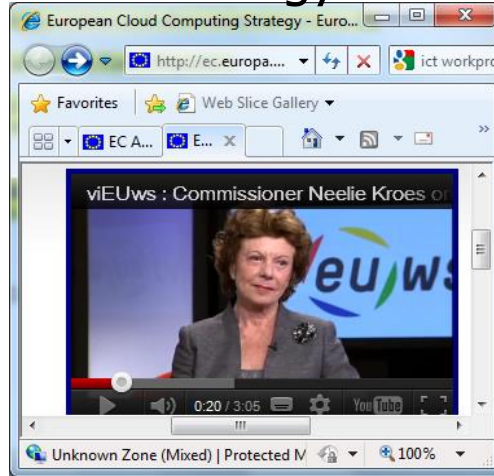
European Cloud Computing Strategy - Euro...

http://ec.europa...

ict workpro

Favorites

Web Slice Gallery

EC A...

E...

viEUws : Commissioner Neelie Kroes o

euws

0:20 / 3:05

YouTube

Unknown Zone (Mixed) | Protected M

100%